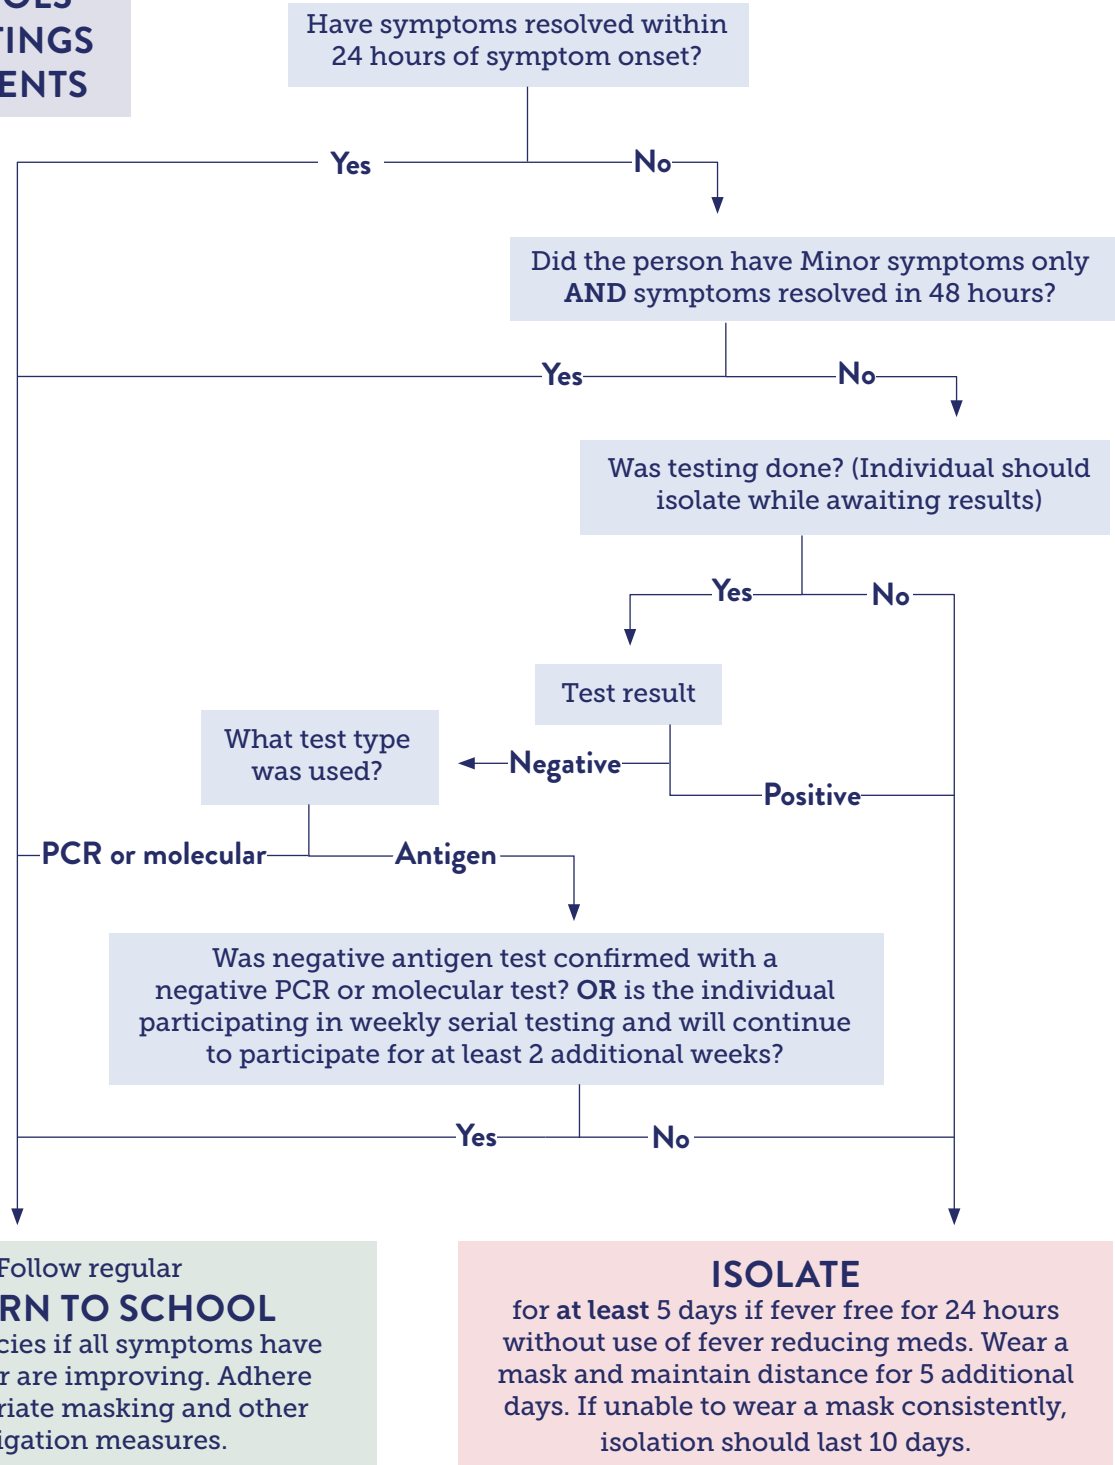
OLS
TINGS
ENTS

Have symptoms resolved within 24 hours of symptom onset?

Yes

No

Did the person have Minor symptoms only **AND** symptoms resolved in 48 hours?

Yes

No

Was testing done? (Individual should isolate while awaiting results)

Yes

No

Test result

What test type was used?

Negative

Positive

PCR or molecular

Antigen

Was negative antigen test confirmed with a negative PCR or molecular test? **OR** is the individual participating in weekly serial testing and will continue to participate for at least 2 additional weeks?

Yes

No

Follow regular
RN TO SCHOOL
cies if all symptoms have r are improving. Adhere riate masking and other igation measures.

ISOLATE
for **at least** 5 days if fever free for 24 hours without use of fever reducing meds. Wear a mask and maintain distance for 5 additional days. If unable to wear a mask consistently, isolation should last 10 days.